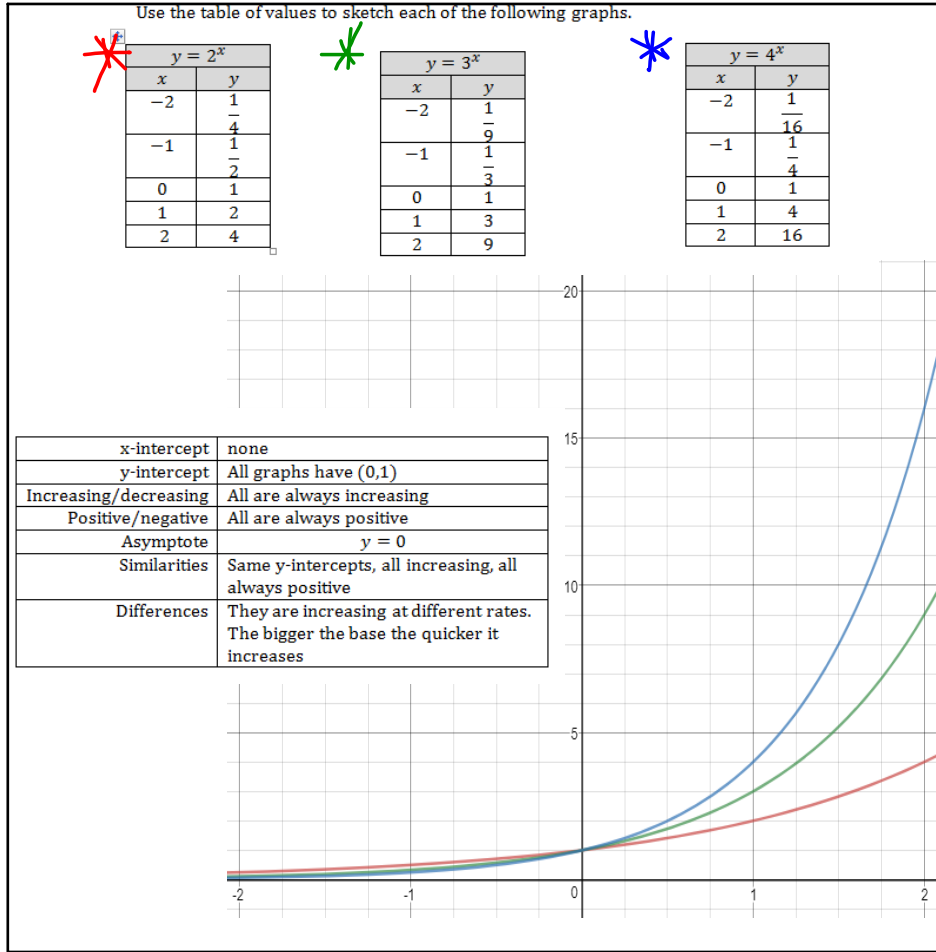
Use the table of values to sketch each of the following graphs.

| $y = 2^x$ | |
|---|---|
| $x$ | $y$ |
| $-2$ | $\frac{1}{4}$ |
| $-1$ | $\frac{1}{2}$ |
| 0 | 1 |
| 1 | 2 |
| 2 | 4 |

| $y = 3^x$ | |
|---|---|
| $x$ | $y$ |
| $-2$ | $\frac{1}{9}$ |
| $-1$ | $\frac{1}{3}$ |
| 0 | 1 |
| 1 | 3 |
| 2 | 9 |

| $y = 4^x$ | |
|---|---|
| $x$ | $y$ |
| $-2$ | $\frac{1}{16}$ |
| $-1$ | $\frac{1}{4}$ |
| 0 | 1 |
| 1 | 4 |
| 2 | 16 |

| x-intercept | none |
|---|---|
| y-intercept | All graphs have (0,1) |
| Increasing/decreasing | All are always increasing |
| Positive/negative | All are always positive |
| Asymptote | $y = 0$ |
| Similarities | Same y-intercepts, all increasing, all always positive |
| Differences | They are increasing at different rates. The bigger the base the quicker it increases |

20
15
10
5
0
-2
-1
1
2